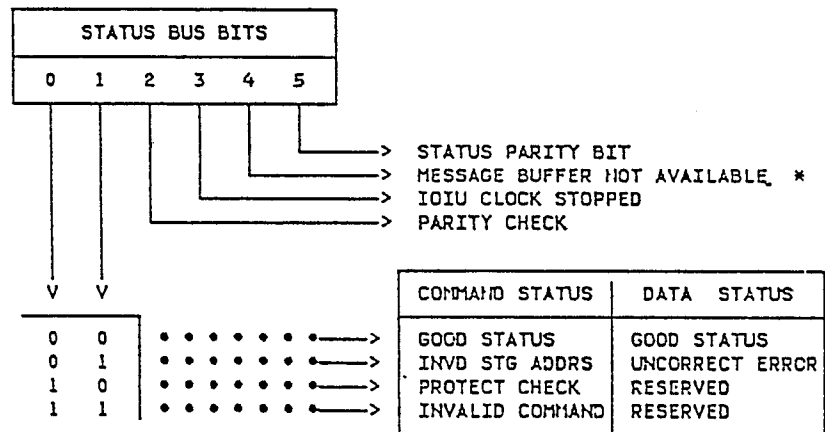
| STATUS BUS BITS |
|---|
| 0 1 2 3 4 5 |

> STATUS PARITY BIT
> MESSAGE BUFFER NOT AVAILABLE *
> IOIU CLOCK STOPPED
> PARITY CHECK

V V

| | | | COMMAND STATUS | DATA STATUS |
|---|---|---|---|---|
| 0 | 0 | • • • • • • • • > | GOOD STATUS | GOOD STATUS |
| 0 | 1 | • • • • • • • • > | INVD STG ADDRS | UNCORRECT ERROR |
| 1 | 0 | • • • • • • • • > | PROTECT CHECK | RESERVED |
| 1 | 1 | • • • • • • • • > | INVALID COMMAND | RESERVED |